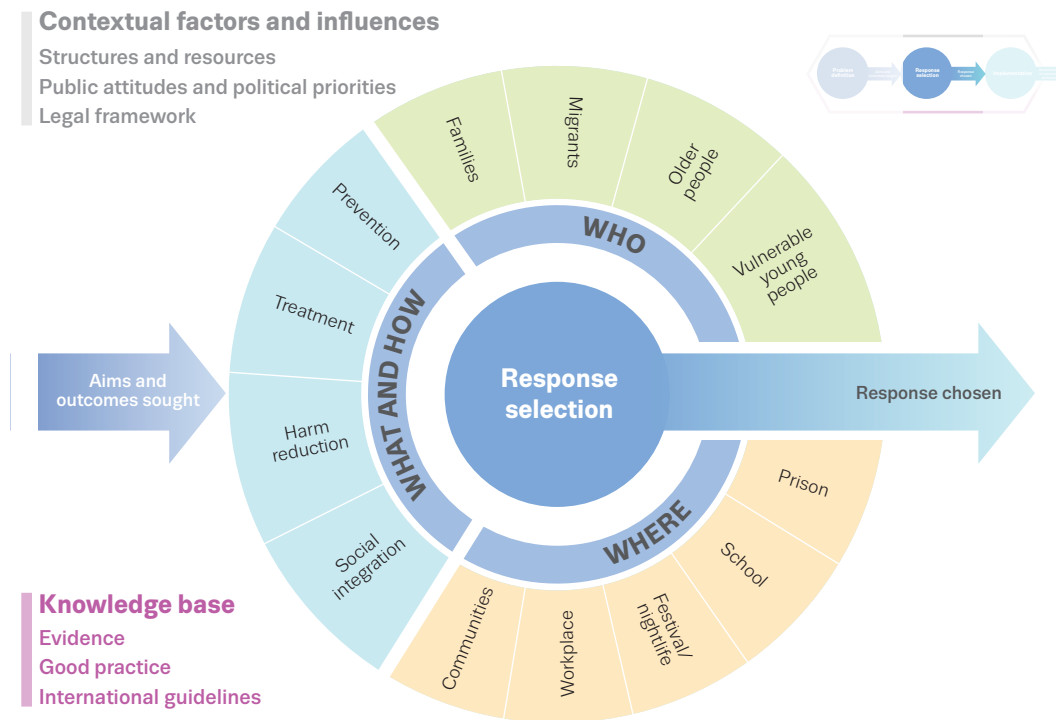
Contextual factors and influences
Structures and resources
Public attitudes and political priorities
Legal framework

Problem definition
Response selection
Implementation

Families
Migrants
Older people
Vulnerable young people

WHO

Prevention
Treatment
Harm reduction
Social integration

WHAT AND HOW

Aims and outcomes sought

Response selection

Response chosen

Prison
School
Festival/ nightlife
Workplace
Communities

WHERE

Knowledge base
Evidence
Good practice
International guidelines